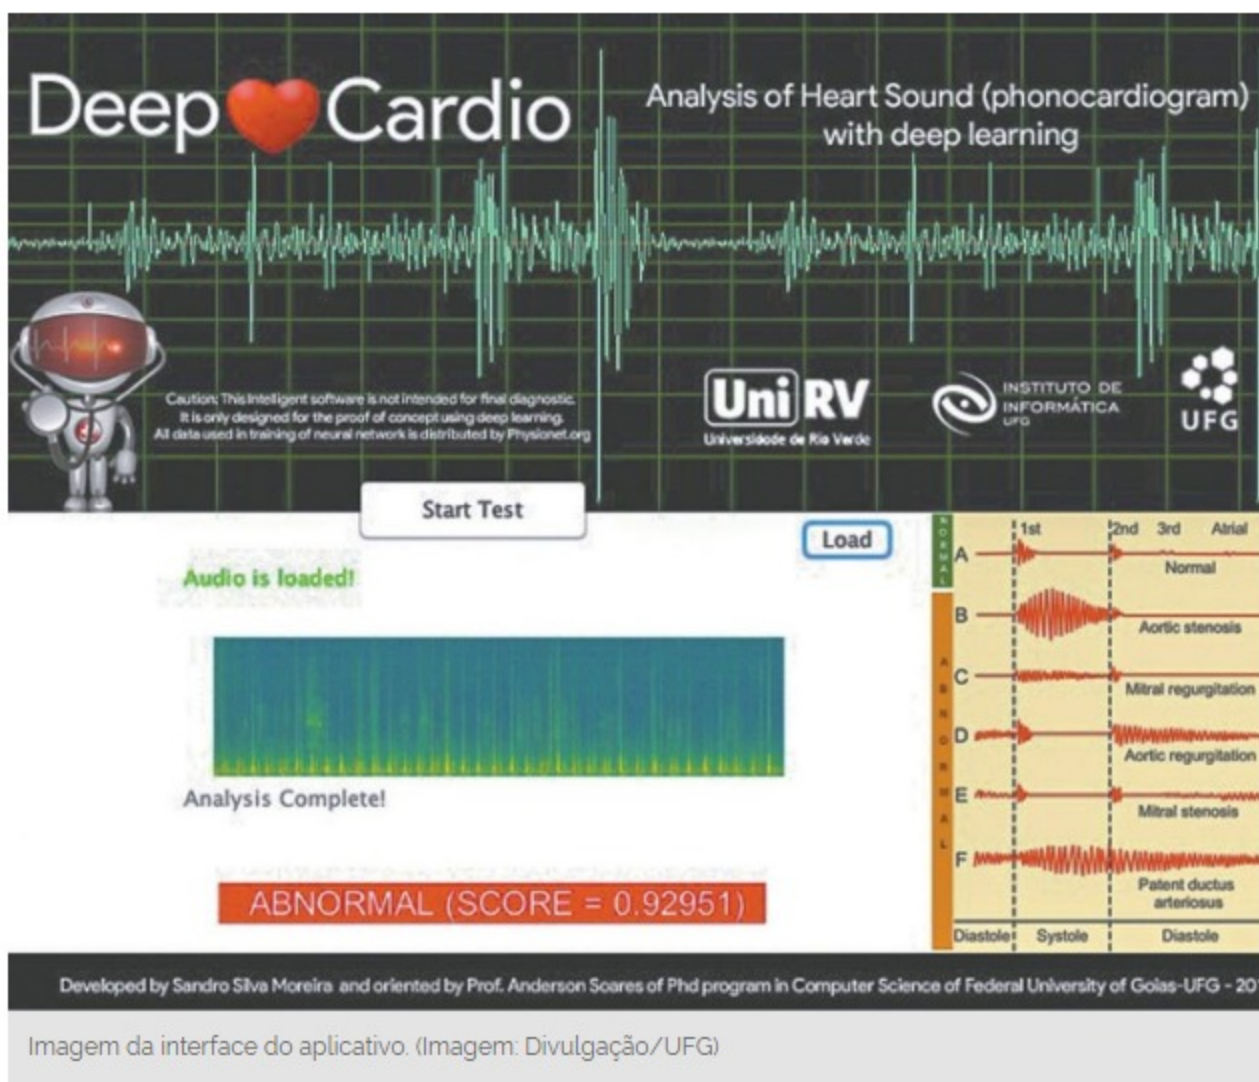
Deep Cardio

Analysis of Heart Sound (phonocardiogram) with deep learning

Caution: This intelligent software is not intended for final diagnostic. It is only designed for the proof of concept using deep learning. All data used in training of neural network is distributed by Physionet.org

UniRV Universidade de Rio Verde

INSTITUTO DE INFORMÁTICA UFG

UFG

Start Test

Load

Audio is loaded!

Analysis Complete!

ABNORMAL (SCORE = 0.92951)

NORMAL

ABNORMAL

1st 2nd 3rd Atrial

A Normal

B Aortic stenosis

C Mitral regurgitation

D Aortic regurgitation

E Mitral stenosis

F Patent ductus arteriosus

Diastole Systole Diastole

Developed by Sandro Silva Moreira and oriented by Prof. Anderson Soares of Phd program in Computer Science of Federal University of Goias-UFG - 20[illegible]

Imagem da interface do aplicativo. (Imagem: Divulgação/UFG)